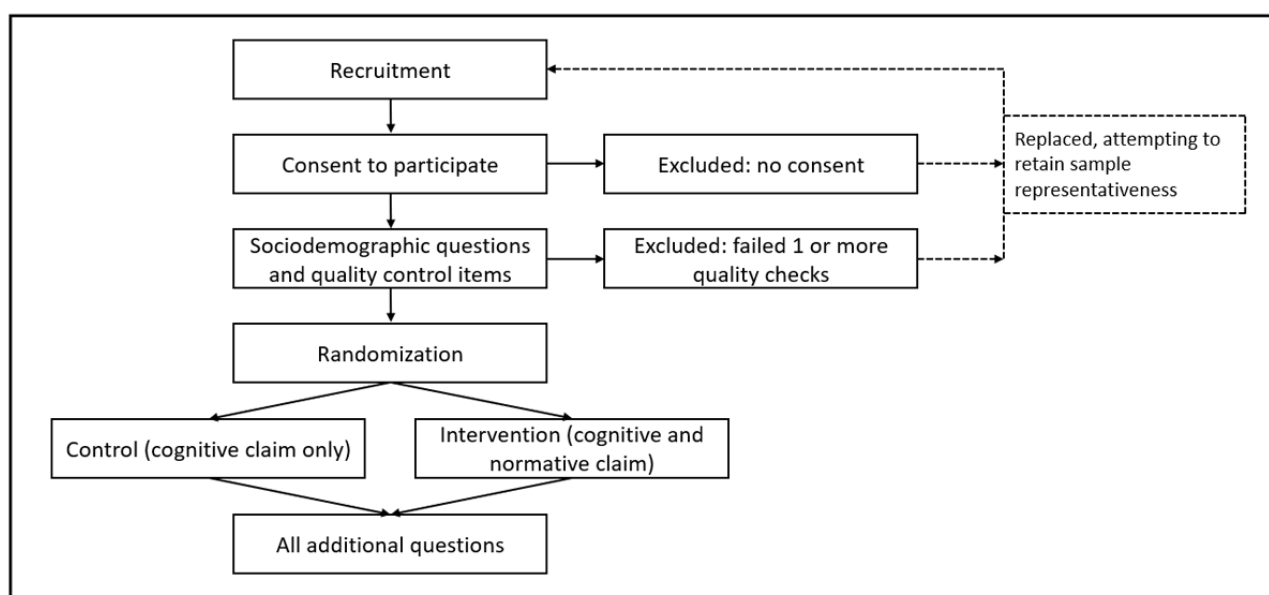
Recruitment

Consent to participate

Excluded: no consent

Replaced, attempting to retain sample representativeness

Sociodemographic questions and quality control items

Excluded: failed 1 or more quality checks

Randomization

Control (cognitive claim only)

Intervention (cognitive and normative claim)

All additional questions